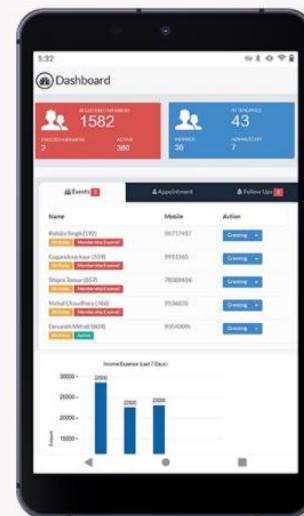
5:32

Dashboard

REGISTERED MEMBERS
1582
FROZEN MEMBERS
2
ACTIVE
380

ATTENDANCE
43
EXPIRED
36
ADMISSIONS
7

Events 5
Appointment
Follow Ups 3

| Name | Mobile | Action |
|---|---|---|
| Baldev Singh (192) Birthday Membership Expired | 98717457 | Greeting |
| Gagandeep kaur (559) Birthday Membership Expired | 9951160 | Greeting |
| Shipra Tomar (857) Birthday Membership Expired | 78309456 | Greeting |
| Mehul Chaudhary (766) Birthday Membership Expired | 9536828 | Greeting |
| Devansh Mittal (809) Birthday Active | 9354085 | Greeting |

Income/Expense (Last 7 Days)
30000
25000
20000
15000
10000
Amount
28000
22000
23000